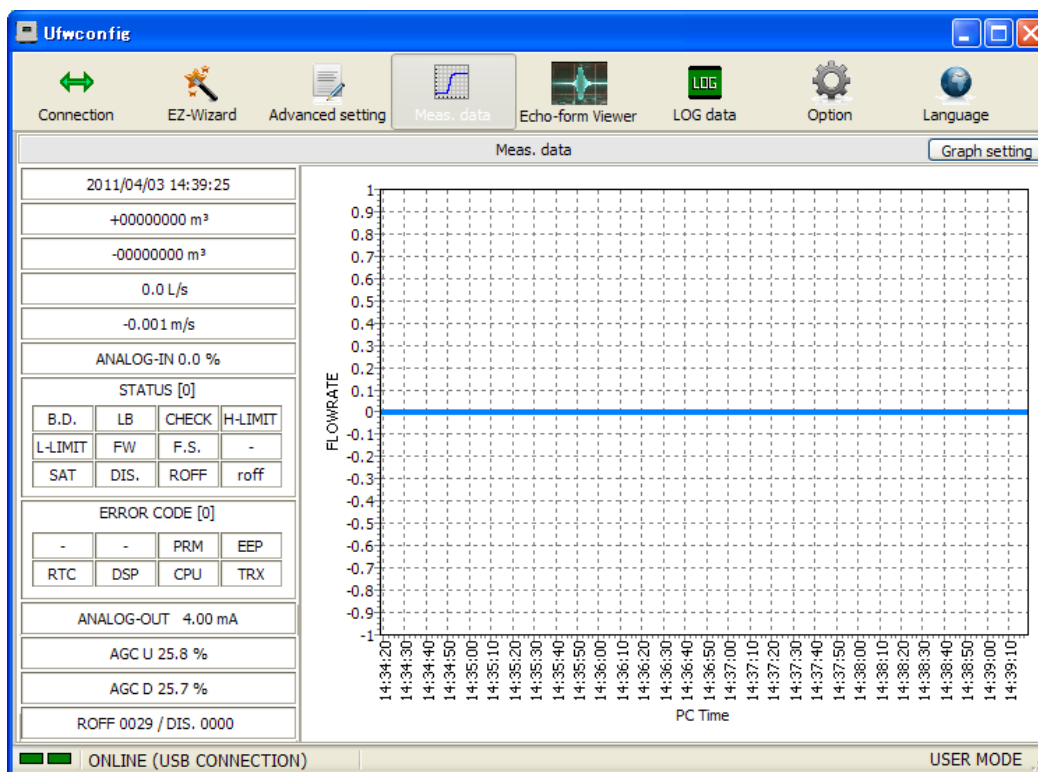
Ufwconfig

Connection
EZ-Wizard
Advanced setting
Meas. data
Echo-form Viewer
LOG
LOG data
Option
Language

Meas. data
Graph setting

2011/04/03 14:39:25
+00000000 m³
-00000000 m³
0.0 L/s
-0.001 m/s
ANALOG-IN 0.0 %
STATUS [0]

| B.D. | LB | CHECK | H-LIMIT |
|---|---|---|---|
| L-LIMIT | FW | F.S. | - |
| SAT | DIS. | ROFF | roff |

ERROR CODE [0]

| - | - | PRM | EEP |
|---|---|---|---|
| RTC | DSP | CPU | TRX |

ANALOG-OUT 4.00 mA
AGC U 25.8 %
AGC D 25.7 %
ROFF 0029 / DIS. 0000

FLOWRATE
1
0.9
0.8
0.7
0.6
0.5
0.4
0.3
0.2
0.1
0
-0.1
-0.2
-0.3
-0.4
-0.5
-0.6
-0.7
-0.8
-0.9
-1

14:34:20 14:34:30 14:34:40 14:34:50 14:35:00 14:35:10 14:35:20 14:35:30 14:35:40 14:35:50 14:36:00 14:36:10 14:36:20 14:36:30 14:36:40 14:36:50 14:37:00 14:37:10 14:37:20 14:37:30 14:37:40 14:37:50 14:38:00 14:38:10 14:38:20 14:38:30 14:38:40 14:38:50 14:39:00 14:39:10
PC Time

ONLINE (USB CONNECTION)
USER MODE